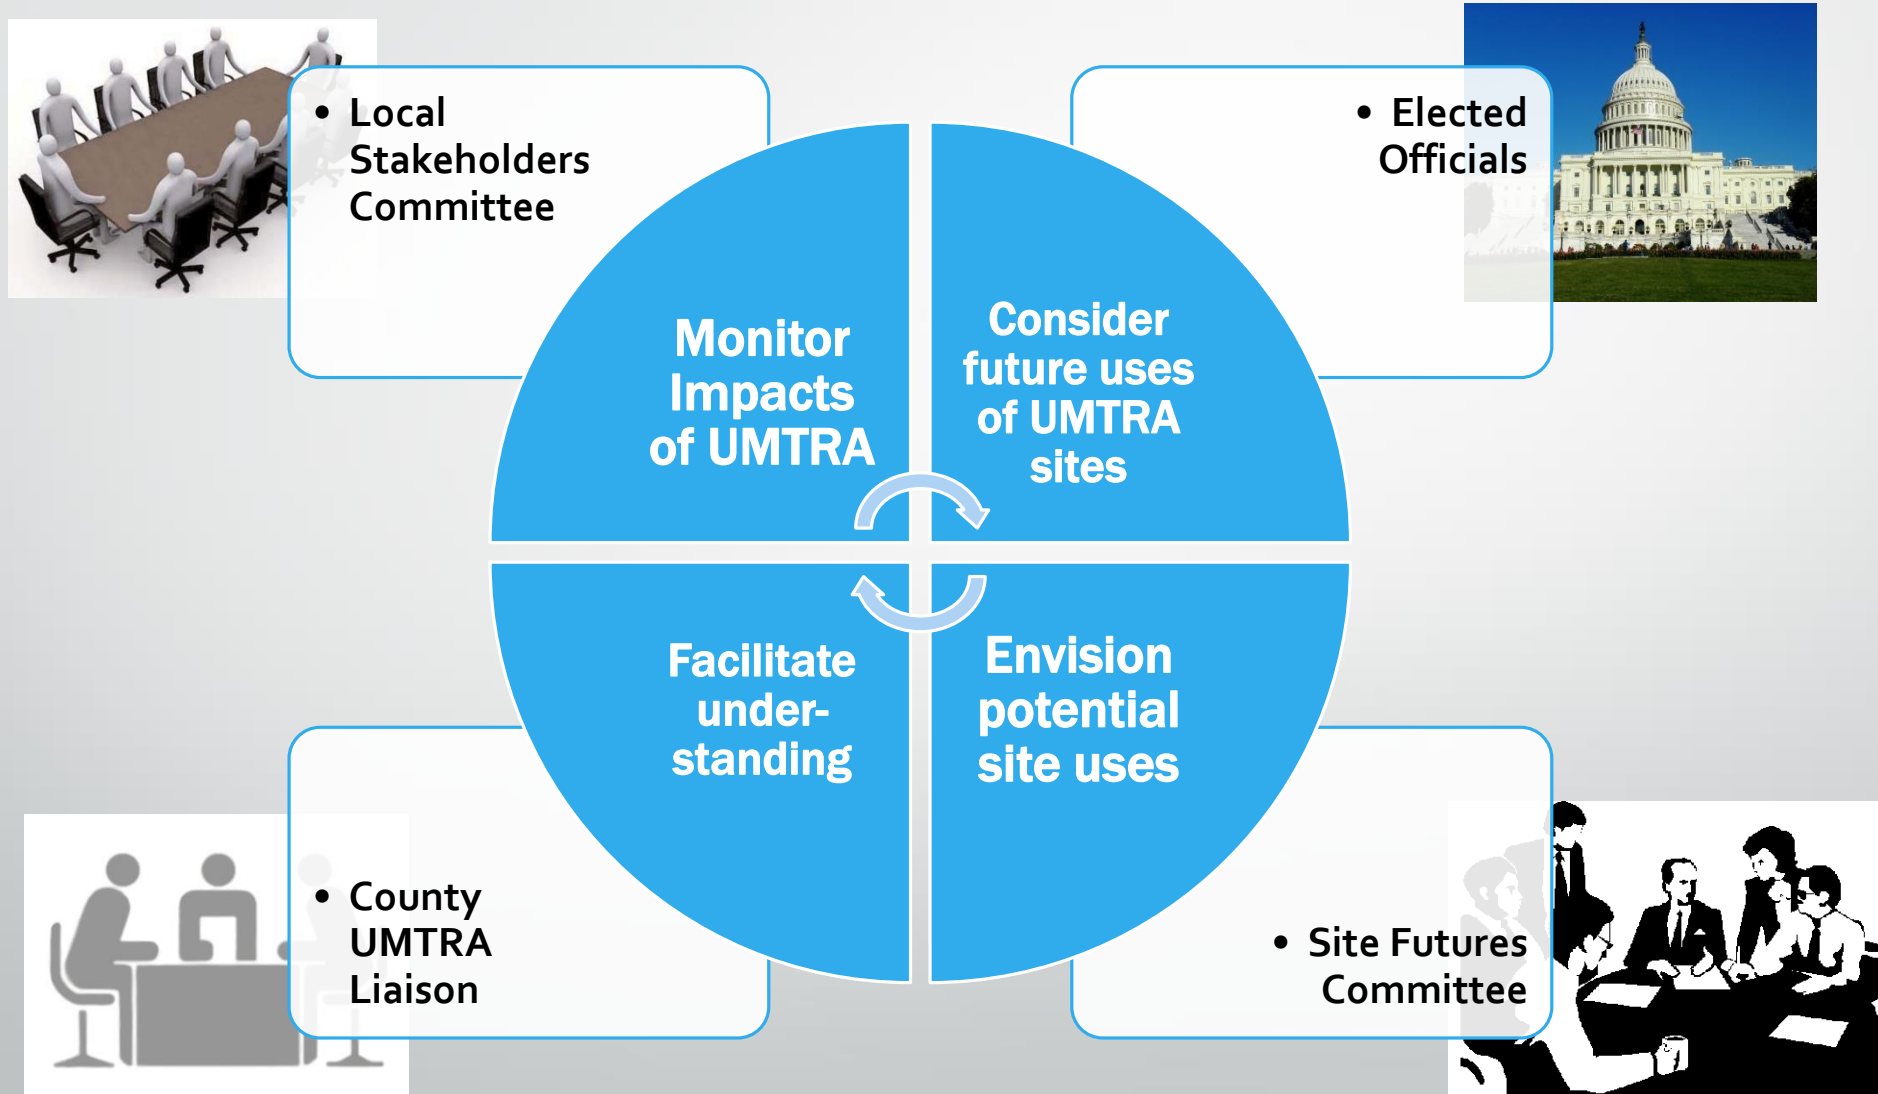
• Local Stakeholders Committee

• Elected Officials

Monitor Impacts of UMTRA

Consider future uses of UMTRA sites

Facilitate understanding

Envision potential site uses

• County UMTRA Liaison

• Site Futures Committee